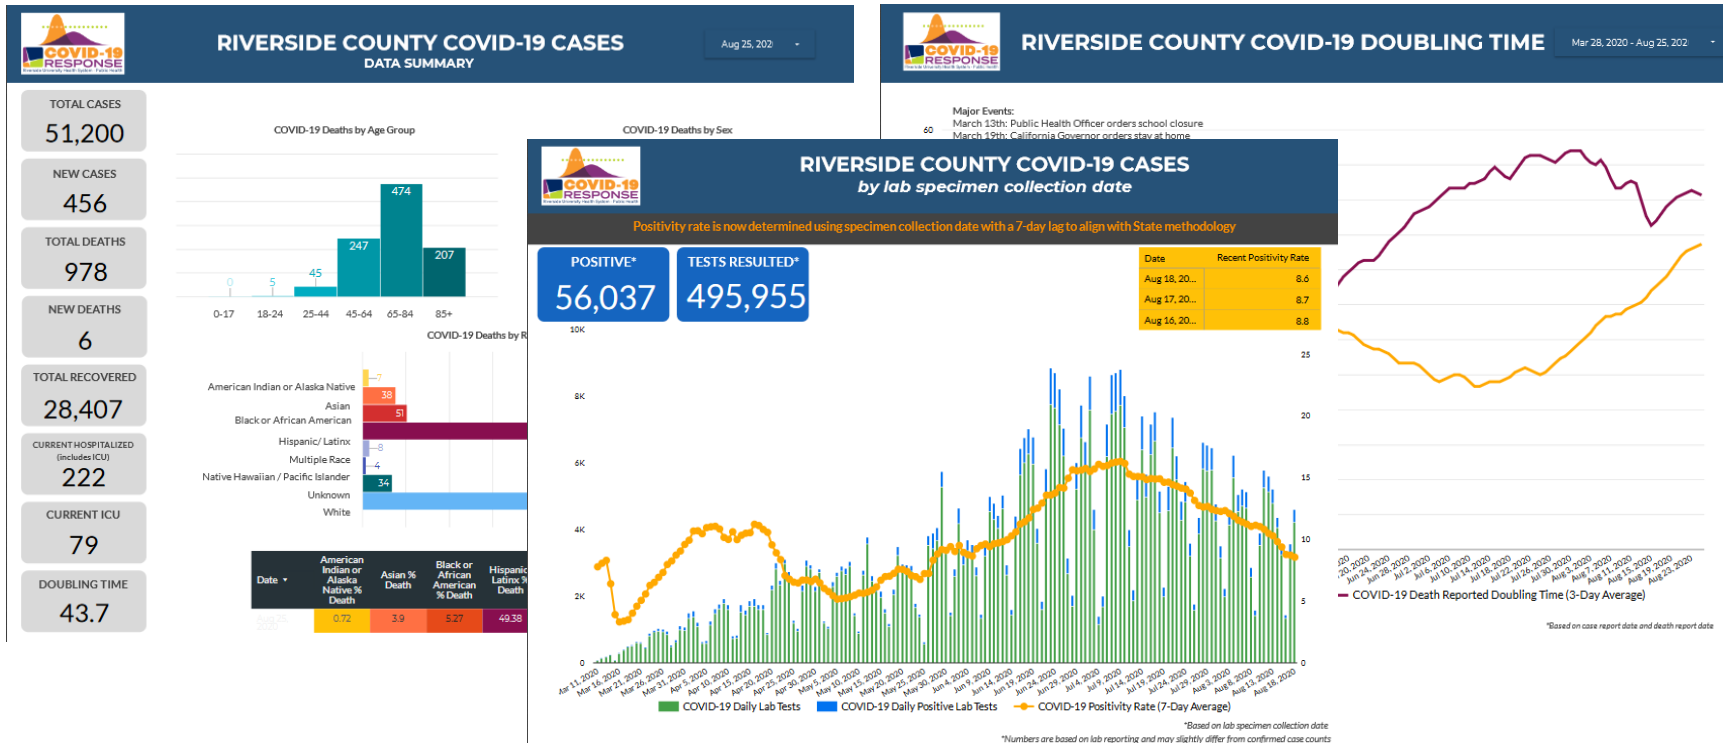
COVID-19 RESPONSE

RIVERSIDE COUNTY COVID-19 CASES
DATA SUMMARY

Aug 25, 202

TOTAL CASES
51,200

NEW CASES
456

TOTAL DEATHS
978

NEW DEATHS
6

TOTAL RECOVERED
28,407

CURRENT HOSPITALIZED (includes ICU)
222

CURRENT ICU
79

DOUBLING TIME
43.7

COVID-19 Deaths by Age Group

| 0-17 | 18-24 | 25-44 | 45-64 | 65-84 | 85+ |
|---|---|---|---|---|---|
| 0 | 5 | 45 | 247 | 474 | 207 |

COVID-19 Deaths by Sex

COVID-19 Deaths by R

American Indian or Alaska Native 7
Asian 38
Black or African American 51
Hispanic/ Latinx
Multiple Race 8
Native Hawaiian / Pacific Islander 4
Unknown 34
White

| Date | American Indian or Alaska Native % Death | Asian % Death | Black or African American % Death | Hispanic Latinx % Death |
|---|---|---|---|---|
| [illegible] | 0.72 | 3.9 | 5.27 | 49.38 |

COVID-19 RESPONSE

RIVERSIDE COUNTY COVID-19 DOUBLING TIME

Mar 28, 2020 - Aug 25, 202

Major Events:
March 13th: Public Health Officer orders school closure
March 19th: California Governor orders stay at home

60

COVID-19 Death Reported Doubling Time (3-Day Average)

*Based on case report date and death report date

COVID-19 RESPONSE

RIVERSIDE COUNTY COVID-19 CASES
by lab specimen collection date

Positivity rate is now determined using specimen collection date with a 7-day lag to align with State methodology

POSITIVE*
56,037

TESTS RESULTED*
495,955

| Date | Recent Positivity Rate |
|---|---|
| Aug 18, 20... | 8.6 |
| Aug 17, 20... | 8.7 |
| Aug 16, 20... | 8.8 |

10K
8K
6K
4K
2K
0

25
20
15
10
5
0

Mar 11, 2020 Mar 16, 2020 Mar 21, 2020 Mar 26, 2020 Mar 31, 2020 Apr 5, 2020 Apr 10, 2020 Apr 15, 2020 Apr 20, 2020 Apr 25, 2020 Apr 30, 2020 May 5, 2020 May 10, 2020 May 15, 2020 May 20, 2020 May 25, 2020 May 30, 2020 Jun 4, 2020 Jun 9, 2020 Jun 14, 2020 Jun 19, 2020 Jun 24, 2020 Jun 29, 2020 Jul 4, 2020 Jul 9, 2020 Jul 14, 2020 Jul 19, 2020 Jul 24, 2020 Jul 29, 2020 Aug 3, 2020 Aug 8, 2020 Aug 13, 2020 Aug 18, 2020

Jun 20, 2020 Jun 24, 2020 Jun 28, 2020 Jul 2, 2020 Jul 6, 2020 Jul 10, 2020 Jul 14, 2020 Jul 18, 2020 Jul 22, 2020 Jul 26, 2020 Jul 30, 2020 Aug 3, 2020 Aug 7, 2020 Aug 11, 2020 Aug 15, 2020 Aug 19, 2020 Aug 23, 2020

COVID-19 Daily Lab Tests   COVID-19 Daily Positive Lab Tests   COVID-19 Positivity Rate (7-Day Average)

*Based on lab specimen collection date
*Numbers are based on lab reporting and may slightly differ from confirmed case counts